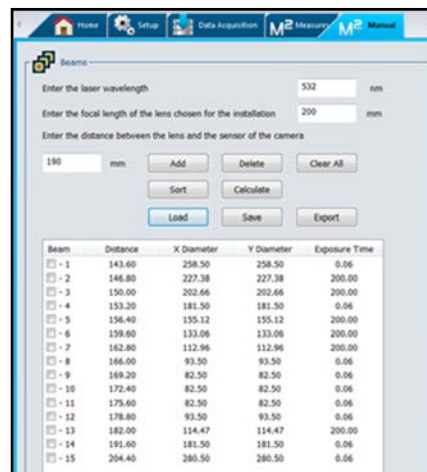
Home Setup Data Acquisition $M^2$ Measure $M^2$ Manual

Beams

Enter the laser wavelength 532 nm

Enter the focal length of the lens chosen for the installation 200 mm

Enter the distance between the lens and the sensor of the camera

190 mm

Add Delete Clear All

Sort Calculate

Load Save Export

| Beam | Distance | X Diameter | Y Diameter | Exposure Time |
|---|---|---|---|---|
| - 1 | 143.60 | 258.50 | 258.50 | 0.06 |
| - 2 | 146.80 | 227.38 | 227.38 | 200.00 |
| - 3 | 150.00 | 202.66 | 202.66 | 200.00 |
| - 4 | 153.20 | 181.50 | 181.50 | 0.06 |
| - 5 | 156.40 | 155.12 | 155.12 | 200.00 |
| - 6 | 159.60 | 133.06 | 133.06 | 200.00 |
| - 7 | 162.80 | 112.96 | 112.96 | 200.00 |
| - 8 | 166.00 | 93.50 | 93.50 | 0.06 |
| - 9 | 169.20 | 82.50 | 82.50 | 0.06 |
| - 10 | 172.40 | 82.50 | 82.50 | 0.06 |
| - 11 | 175.60 | 82.50 | 82.50 | 0.06 |
| - 12 | 178.80 | 93.50 | 93.50 | 0.06 |
| - 13 | 182.00 | 114.47 | 114.47 | 200.00 |
| - 14 | 191.60 | 181.50 | 181.50 | 0.06 |
| - 15 | 204.40 | 280.50 | 280.50 | 0.06 |